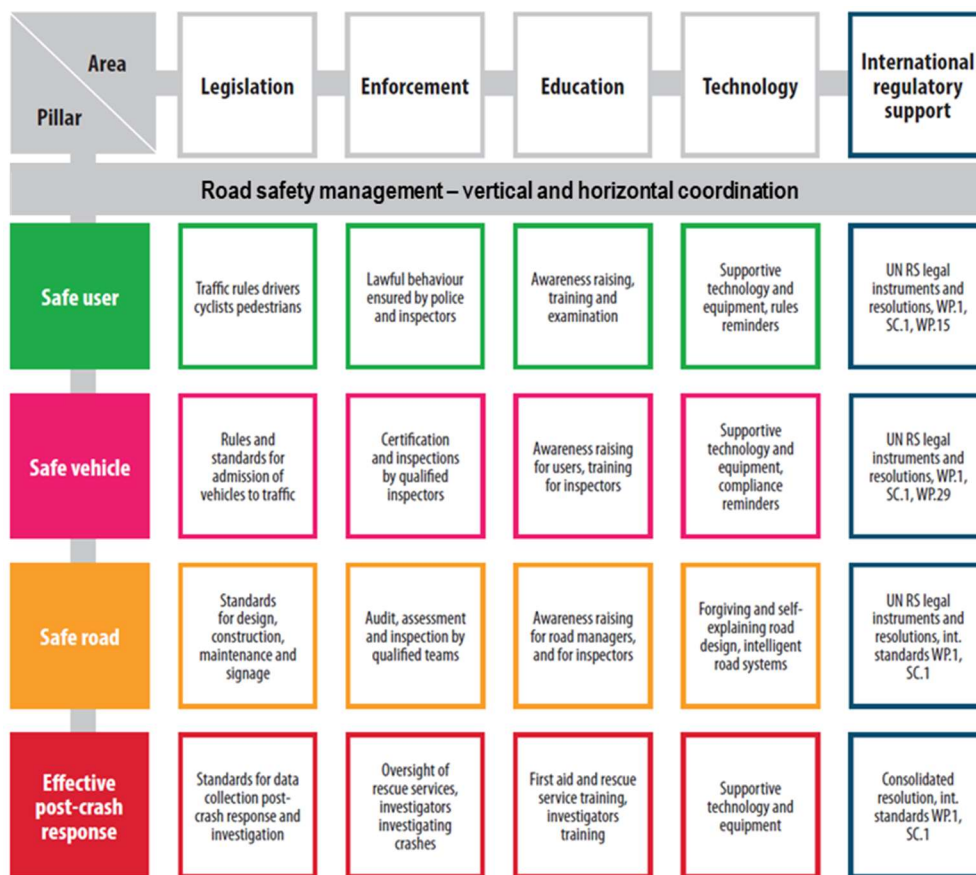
| Area / Pillar | Legislation | Enforcement | Education | Technology | International regulatory support |
|---|---|---|---|---|---|

Road safety management – vertical and horizontal coordination

| | | | | | |
|---|---|---|---|---|---|
| Safe user | Traffic rules drivers cyclists pedestrians | Lawful behaviour ensured by police and inspectors | Awareness raising, training and examination | Supportive technology and equipment, rules reminders | UN RS legal instruments and resolutions, WP.1, SC.1, WP.15 |
| Safe vehicle | Rules and standards for admission of vehicles to traffic | Certification and inspections by qualified inspectors | Awareness raising for users, training for inspectors | Supportive technology and equipment, compliance reminders | UN RS legal instruments and resolutions, WP.1, SC.1, WP.29 |
| Safe road | Standards for design, construction, maintenance and signage | Audit, assessment and inspection by qualified teams | Awareness raising for road managers, and for inspectors | Forgiving and self-explaining road design, intelligent road systems | UN RS legal instruments and resolutions, int. standards WP.1, SC.1 |
| Effective post-crash response | Standards for data collection post-crash response and investigation | Oversight of rescue services, investigators investigating crashes | First aid and rescue service training, investigators training | Supportive technology and equipment | Consolidated resolution, int. standards WP.1, SC.1 |